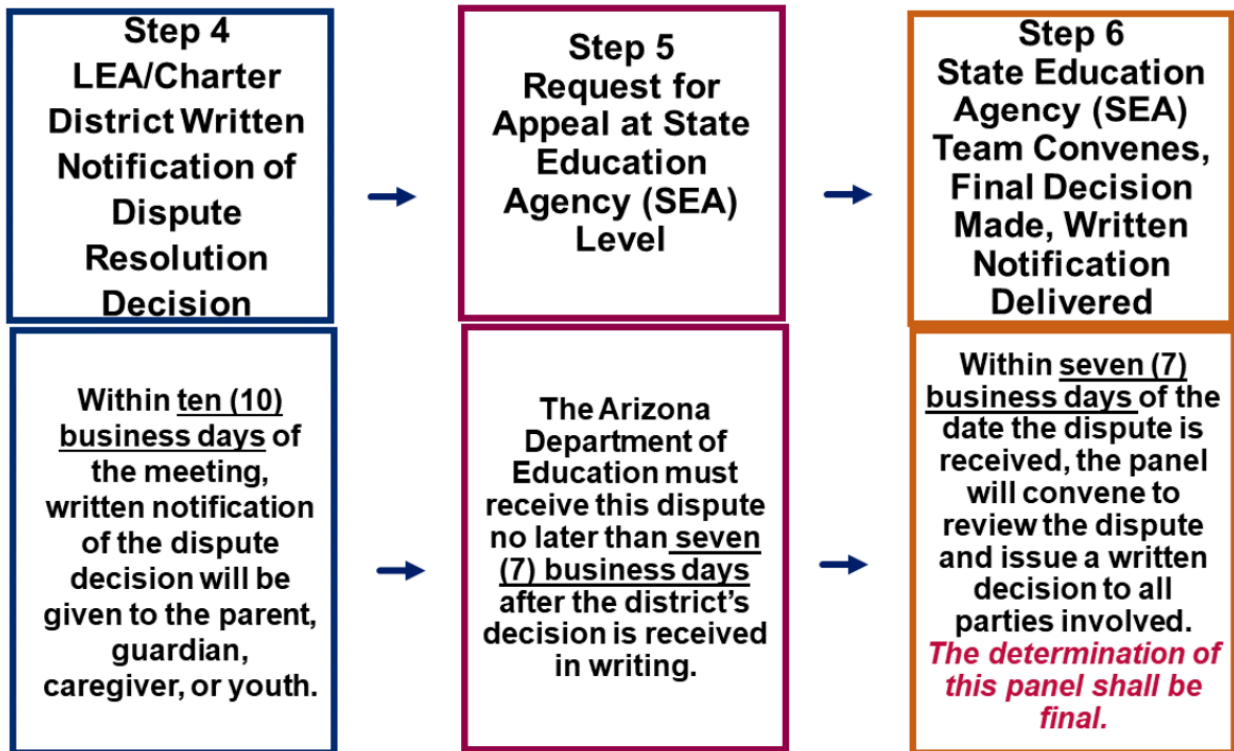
Step 4
LEA/Charter District Written Notification of Dispute Resolution Decision

Step 5
Request for Appeal at State Education Agency (SEA) Level

Step 6
State Education Agency (SEA) Team Convenes, Final Decision Made, Written Notification Delivered

Within ten (10) business days of the meeting, written notification of the dispute decision will be given to the parent, guardian, caregiver, or youth.

The Arizona Department of Education must receive this dispute no later than seven (7) business days after the district's decision is received in writing.

Within seven (7) business days of the date the dispute is received, the panel will convene to review the dispute and issue a written decision to all parties involved. The determination of this panel shall be final.